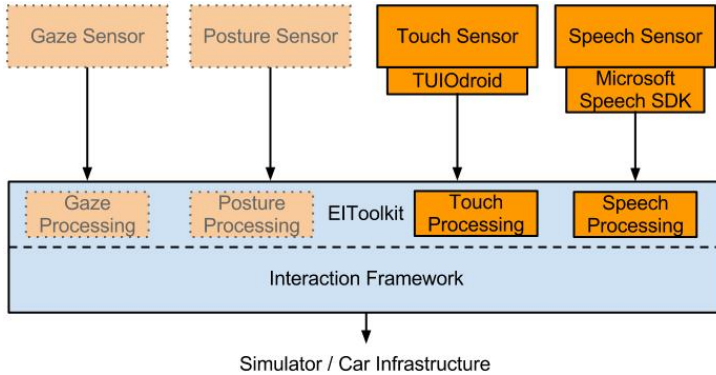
Gaze Sensor

Posture Sensor

Touch Sensor

TUIOdroid

Speech Sensor

Microsoft Speech SDK

Gaze Processing

Posture Processing

EIToolkit

Touch Processing

Speech Processing

Interaction Framework

Simulator / Car Infrastructure